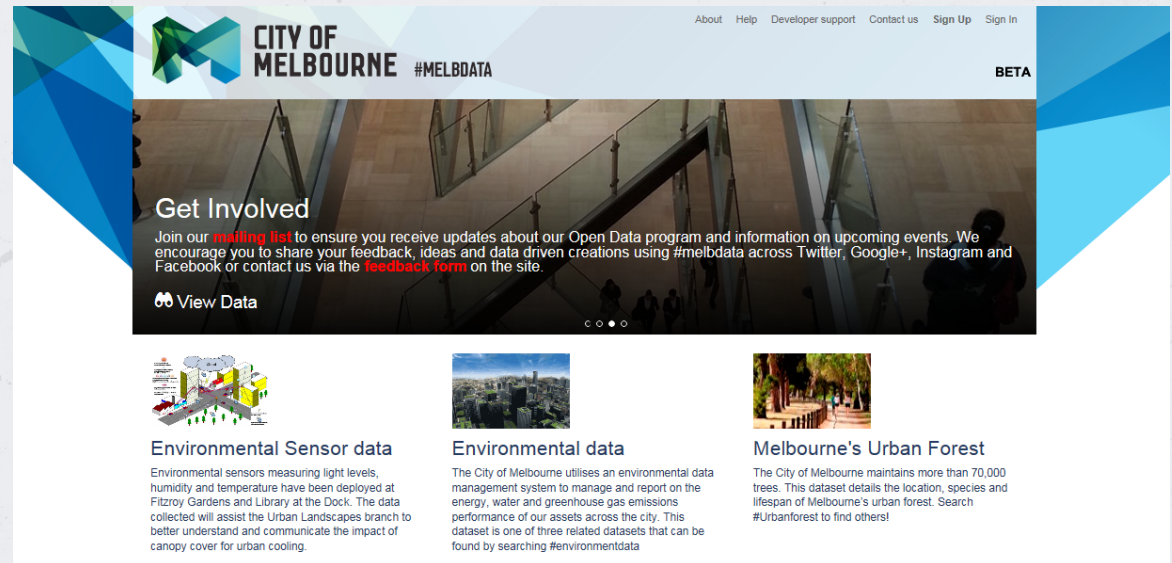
CITY OF MELBOURNE #MELBDATA

About Help Developer support Contact us Sign Up Sign In

BETA

Get Involved

Join our mailing list to ensure you receive updates about our Open Data program and information on upcoming events. We encourage you to share your feedback, ideas and data driven creations using #melbdata across Twitter, Google+, Instagram and Facebook or contact us via the feedback form on the site.

View Data

Environmental Sensor data

Environmental sensors measuring light levels, humidity and temperature have been deployed at Fitzroy Gardens and Library at the Dock. The data collected will assist the Urban Landscapes branch to better understand and communicate the impact of canopy cover for urban cooling.

Environmental data

The City of Melbourne utilises an environmental data management system to manage and report on the energy, water and greenhouse gas emissions performance of our assets across the city. This dataset is one of three related datasets that can be found by searching #environmentdata

Melbourne's Urban Forest

The City of Melbourne maintains more than 70,000 trees. This dataset details the location, species and lifespan of Melbourne's urban forest. Search #Urbanforest to find others!